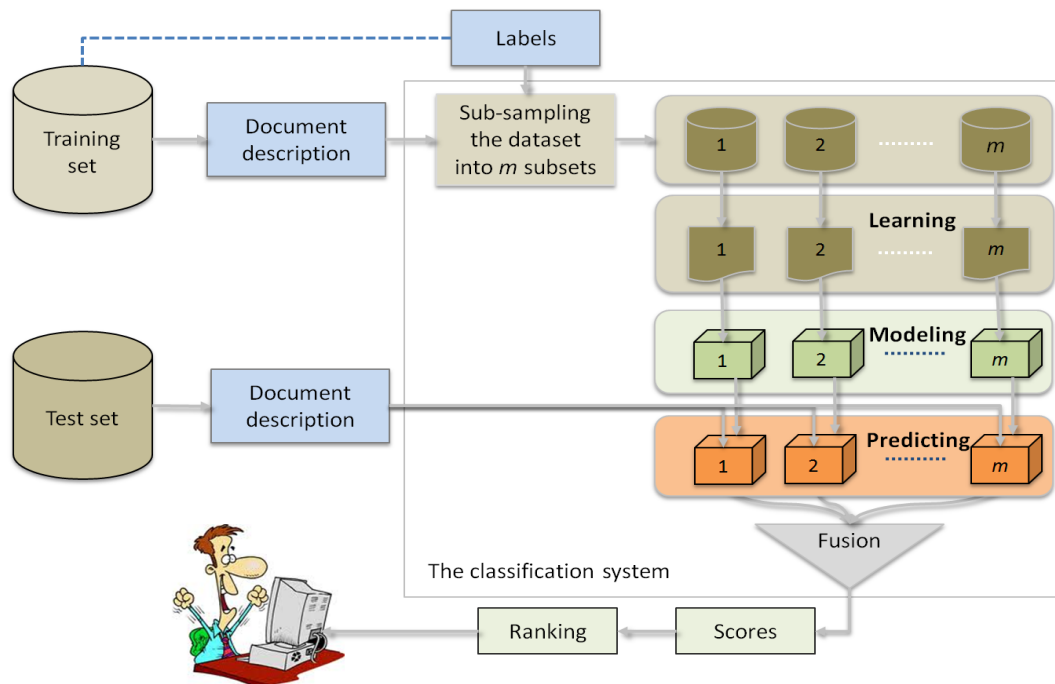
Labels

Training set

Document description

Sub-sampling the dataset into *m* subsets

1

2

.......

*m*

Learning

1

2

.......

*m*

Modeling

1

2

*m*

Test set

Document description

Predicting

1

2

*m*

Fusion

The classification system

Ranking

Scores